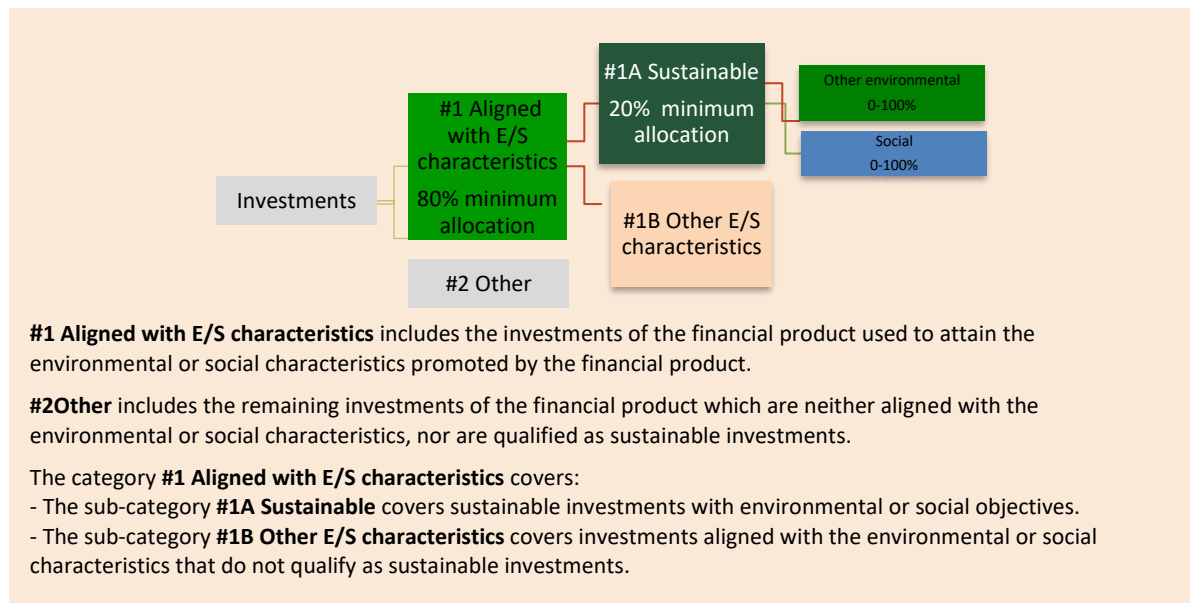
Investments

#1 Aligned with E/S characteristics

80% minimum allocation

#2 Other

#1A Sustainable

20% minimum allocation

#1B Other E/S characteristics

Other environmental
0-100%

Social
0-100%

**#1 Aligned with E/S characteristics** includes the investments of the financial product used to attain the environmental or social characteristics promoted by the financial product.

**#2Other** includes the remaining investments of the financial product which are neither aligned with the environmental or social characteristics, nor are qualified as sustainable investments.

The category **#1 Aligned with E/S characteristics** covers:
- The sub-category **#1A Sustainable** covers sustainable investments with environmental or social objectives.
- The sub-category **#1B Other E/S characteristics** covers investments aligned with the environmental or social characteristics that do not qualify as sustainable investments.